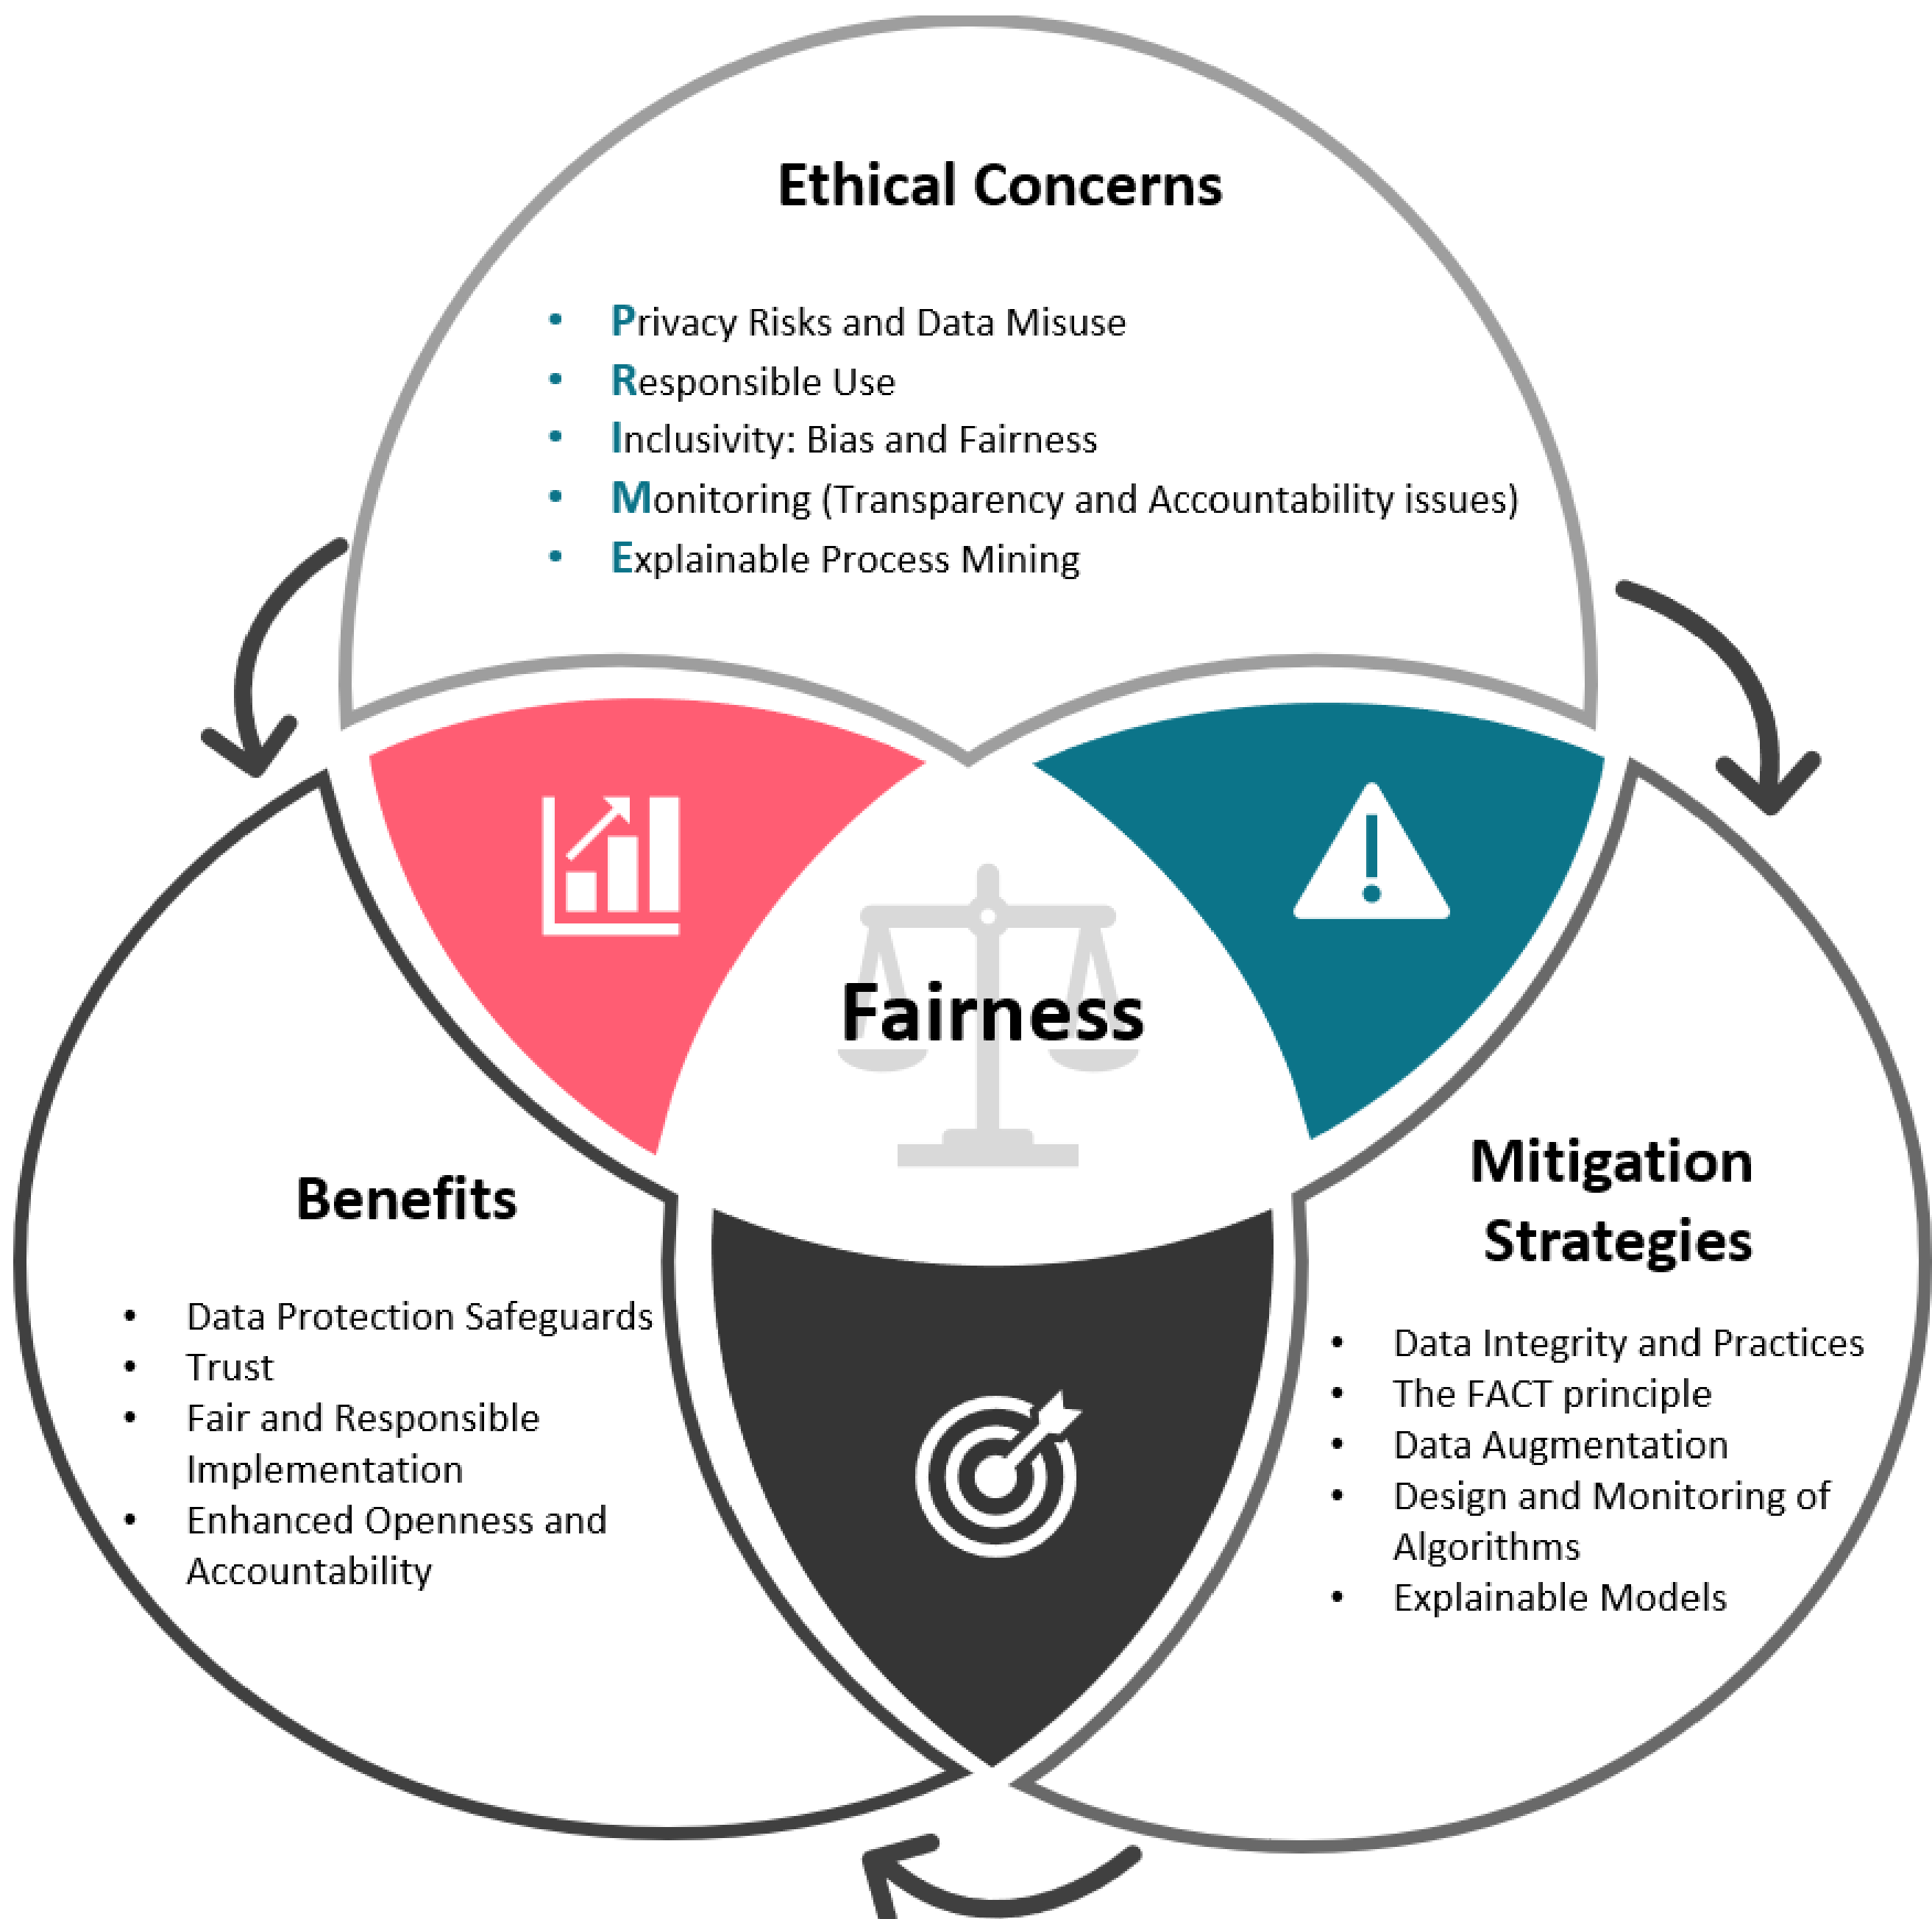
Ethical Concerns

- Privacy Risks and Data Misuse
- Responsible Use
- Inclusivity: Bias and Fairness
- Monitoring (Transparency and Accountability issues)
- Explainable Process Mining

Fairness

Benefits

- Data Protection Safeguards
- Trust
- Fair and Responsible Implementation
- Enhanced Openness and Accountability

Mitigation Strategies

- Data Integrity and Practices
- The FACT principle
- Data Augmentation
- Design and Monitoring of Algorithms
- Explainable Models